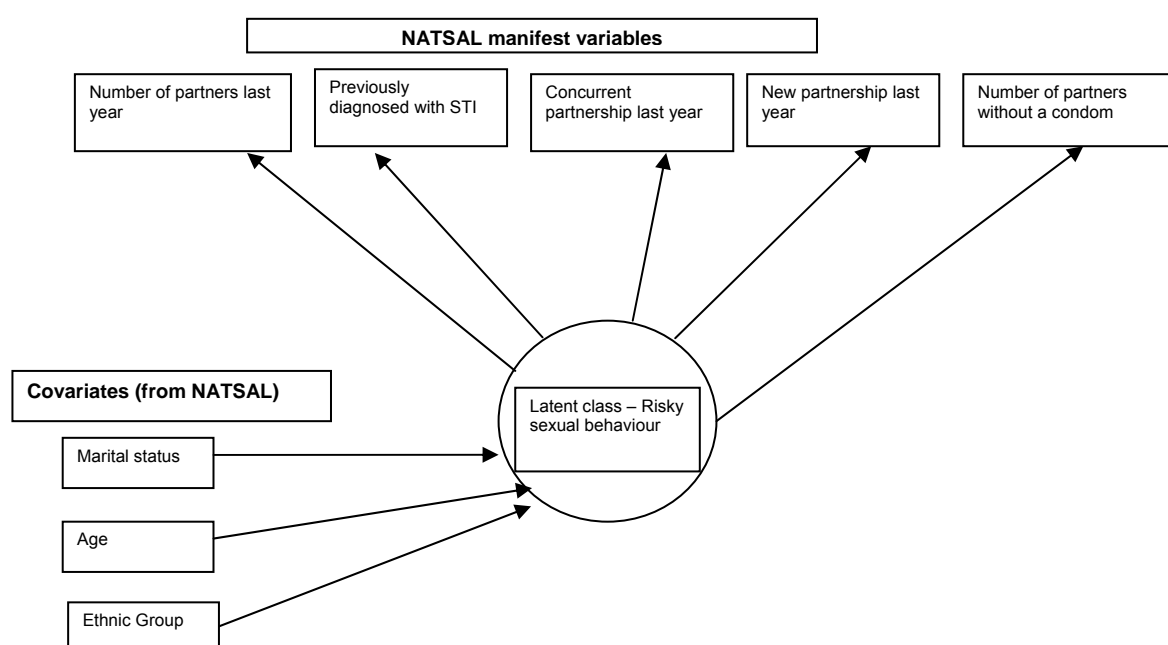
NATSAL manifest variables

Number of partners last year

Previously diagnosed with STI

Concurrent partnership last year

New partnership last year

Number of partners without a condom

Covariates (from NATSAL)

Latent class – Risky sexual behaviour

Marital status

Age

Ethnic Group